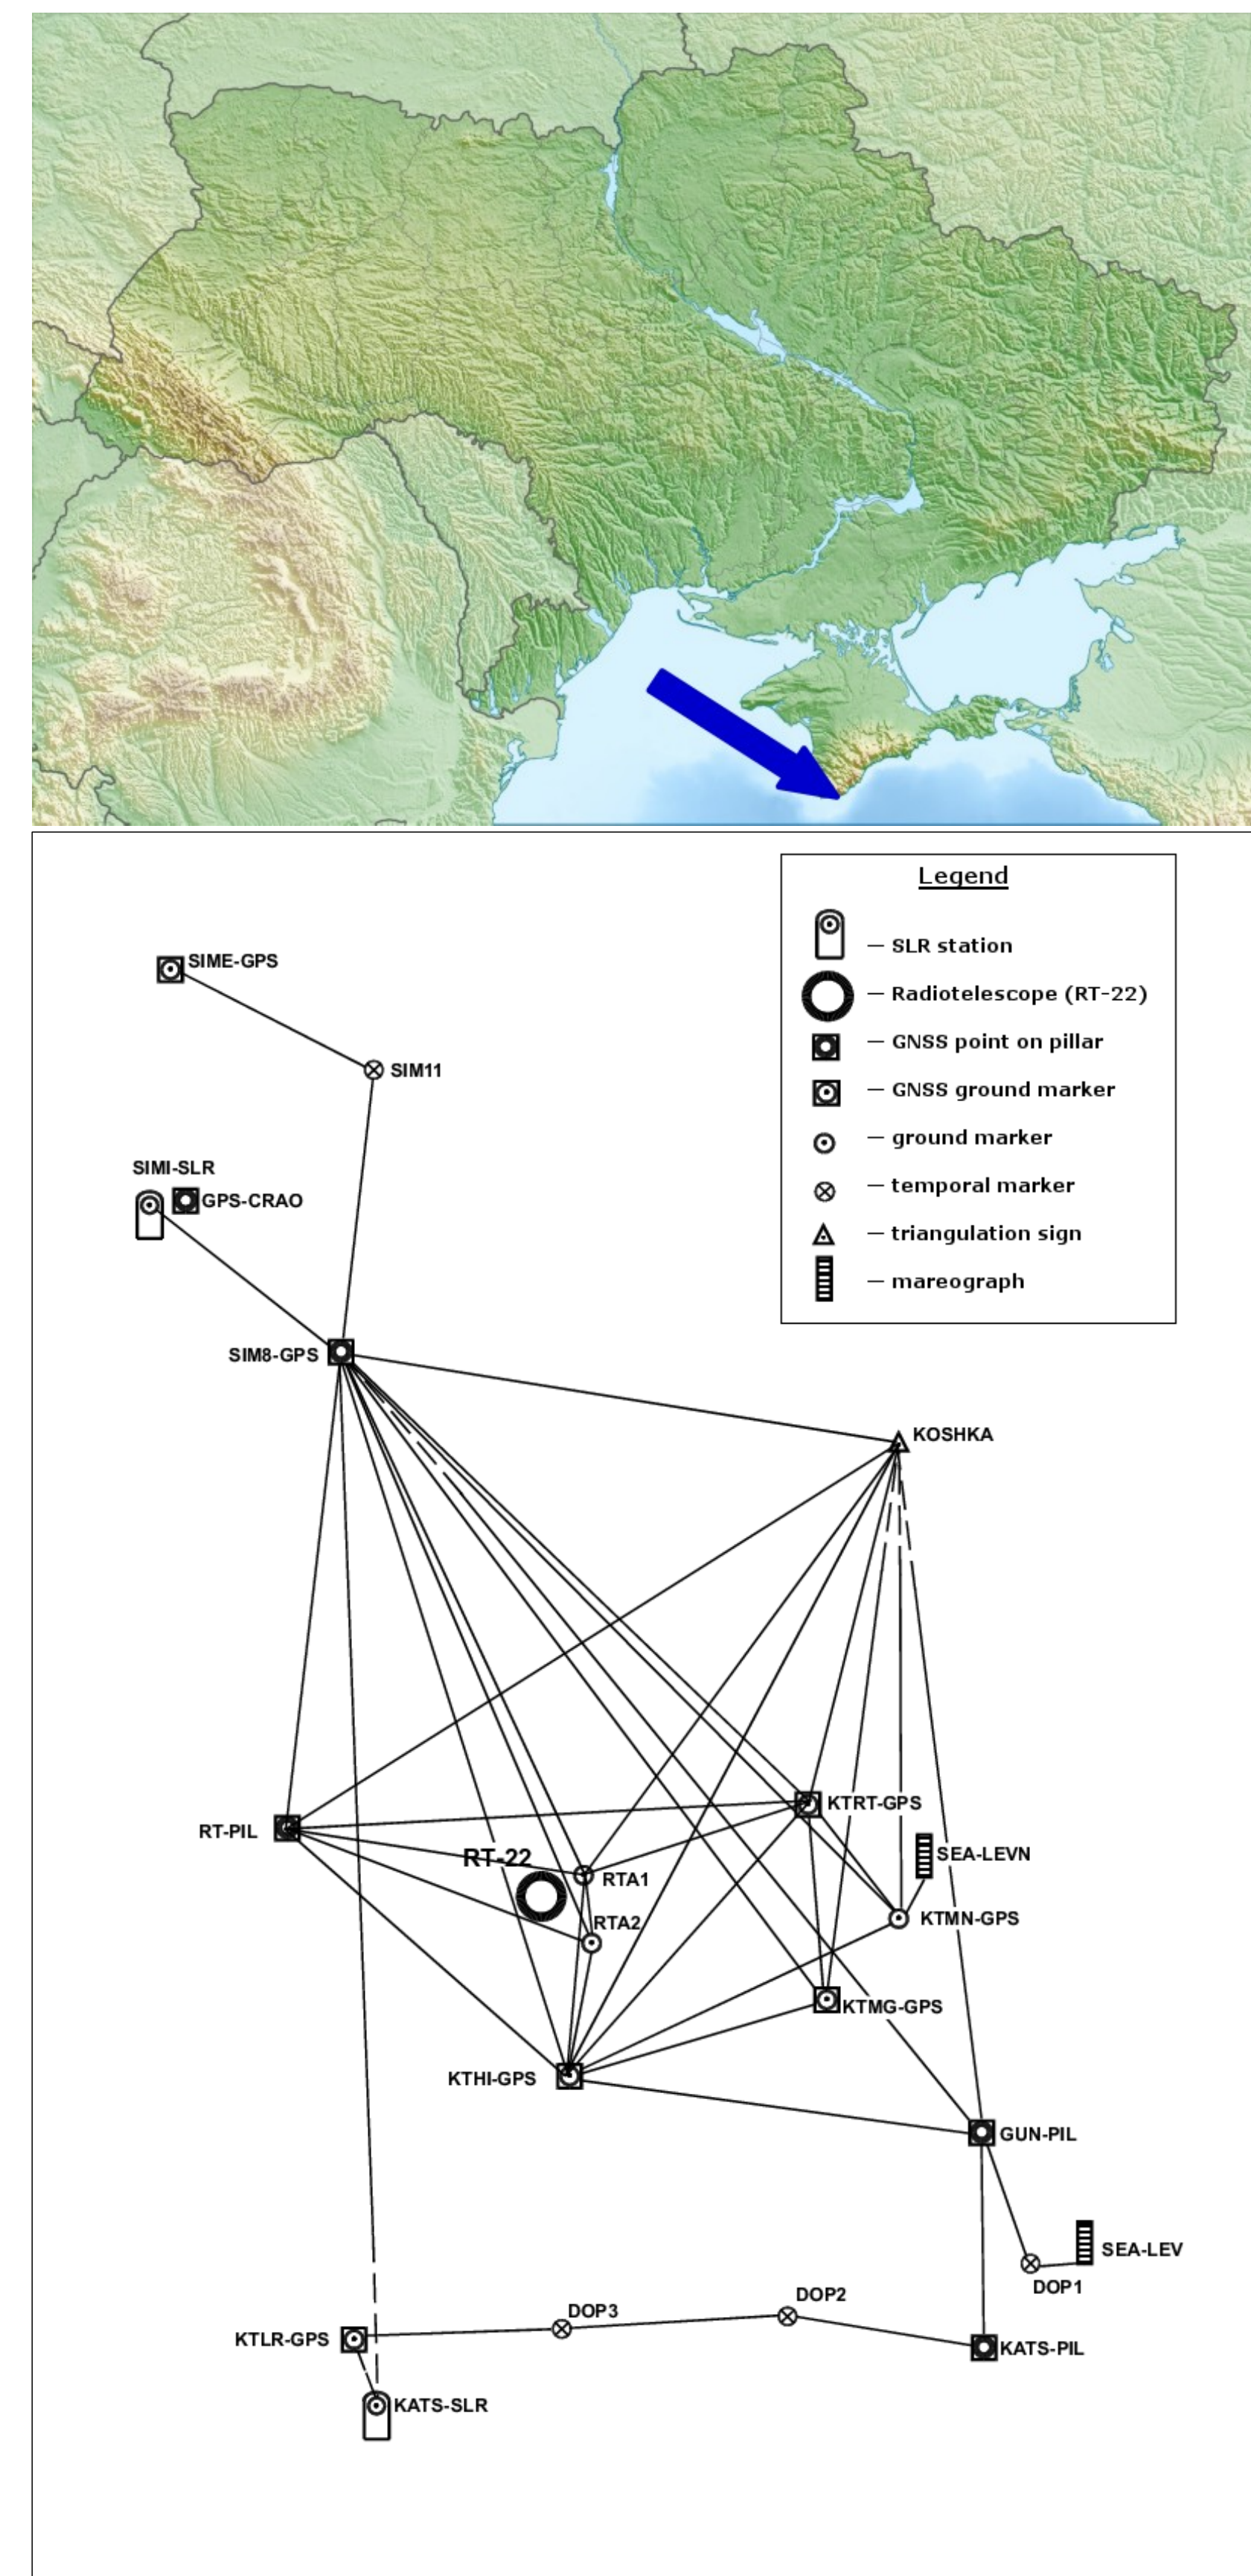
Legend

— SLR station
— Radiotelescope (RT-22)
— GNSS point on pillar
— GNSS ground marker
— ground marker
— temporal marker
— triangulation sign
— mareograph

SIME-GPS
SIM11
SIMI-SLR
GPS-CRAO
SIM8-GPS
KOSHKA
KTRT-GPS
RT-PIL
RT-22
RTA1
RTA2
SEA-LEVN
KTMN-GPS
KTMG-GPS
KTHI-GPS
GUN-PIL
SEA-LEV
DOP1
DOP2
DOP3
KTLR-GPS
KATS-PIL
KATS-SLR